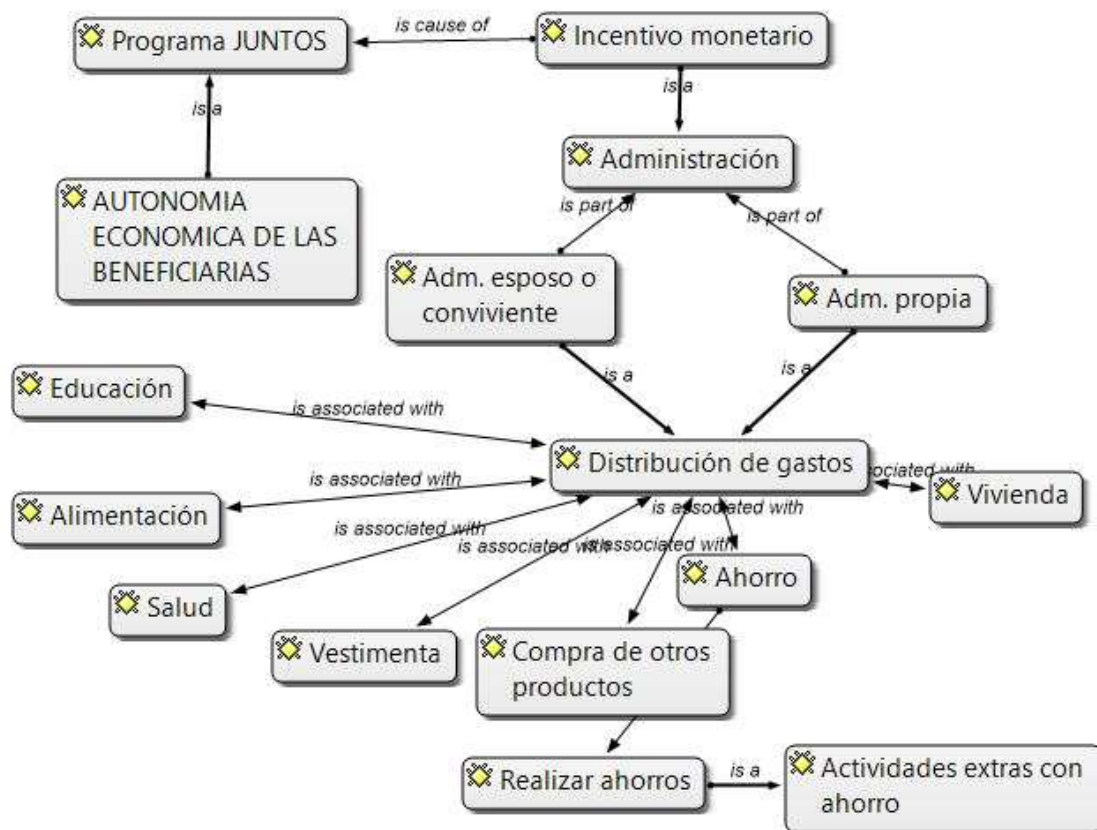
Programa JUNTOS

is cause of

Incentivo monetario

is a

is a

Administración

AUTONOMIA ECONOMICA DE LAS BENEFICIARIAS

is part of

is part of

Adm. esposo o conviviente

Adm. propia

is a

is a

Educación

is associated with

Distribución de gastos

is associated with

ociated with

Vivienda

Alimentación

is associated with

is associated with

is associated with

is associated with

is associated with

Ahorro

Salud

Vestimenta

Compra de otros productos

Realizar ahorros

is a

Actividades extras con ahorro